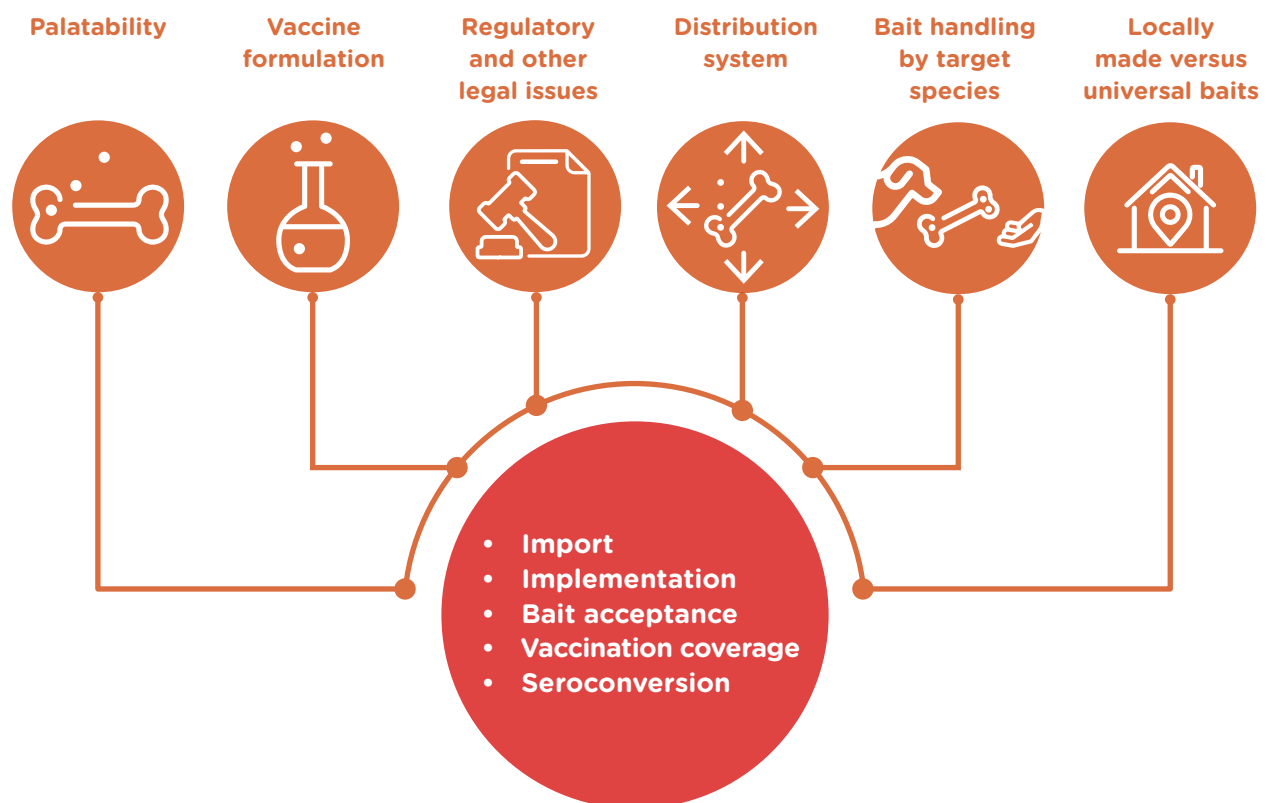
Palatability

Vaccine formulation

Regulatory and other legal issues

Distribution system

Bait handling by target species

Locally made versus universal baits

- Import
- Implementation
- Bait acceptance
- Vaccination coverage
- Seroconversion